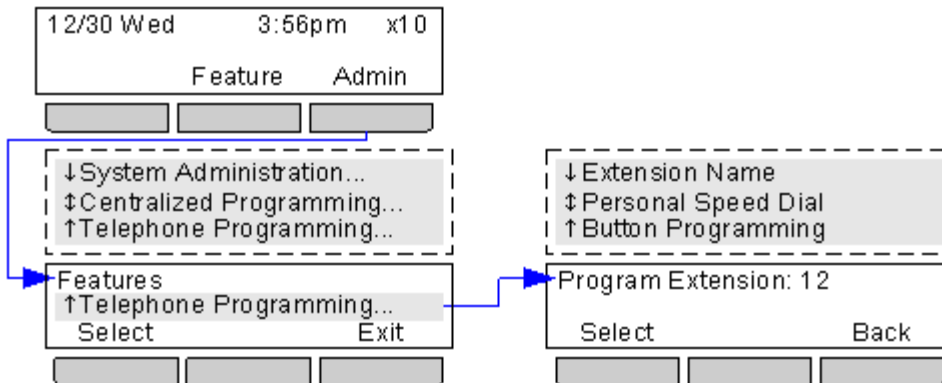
12/30 Wed 3:56pm x10

Feature Admin

↓System Administration...
↕Centralized Programming...
↑Telephone Programming...

Features
↑Telephone Programming...
Select Exit

↓Extension Name
↕Personal Speed Dial
↑Button Programming

Program Extension: 12

Select Back